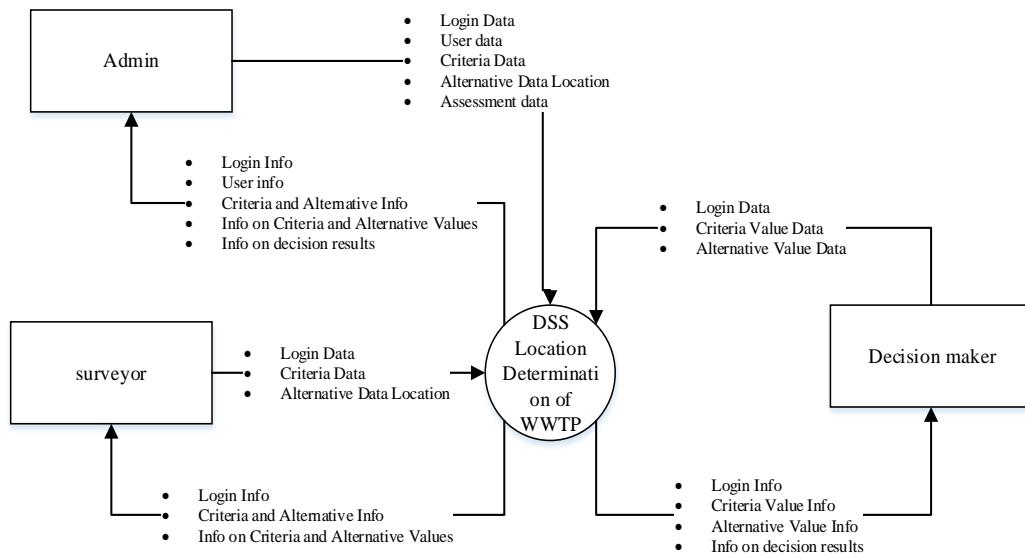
Admin

- Login Data
- User data
- Criteria Data
- Alternative Data Location
- Assessment data

- Login Info
- User info
- Criteria and Alternative Info
- Info on Criteria and Alternative Values
- Info on decision results

- Login Data
- Criteria Value Data
- Alternative Value Data

surveyor

- Login Data
- Criteria Data
- Alternative Data Location

DSS Location Determinati on of WWTP

Decision maker

- Login Info
- Criteria and Alternative Info
- Info on Criteria and Alternative Values

- Login Info
- Criteria Value Info
- Alternative Value Info
- Info on decision results